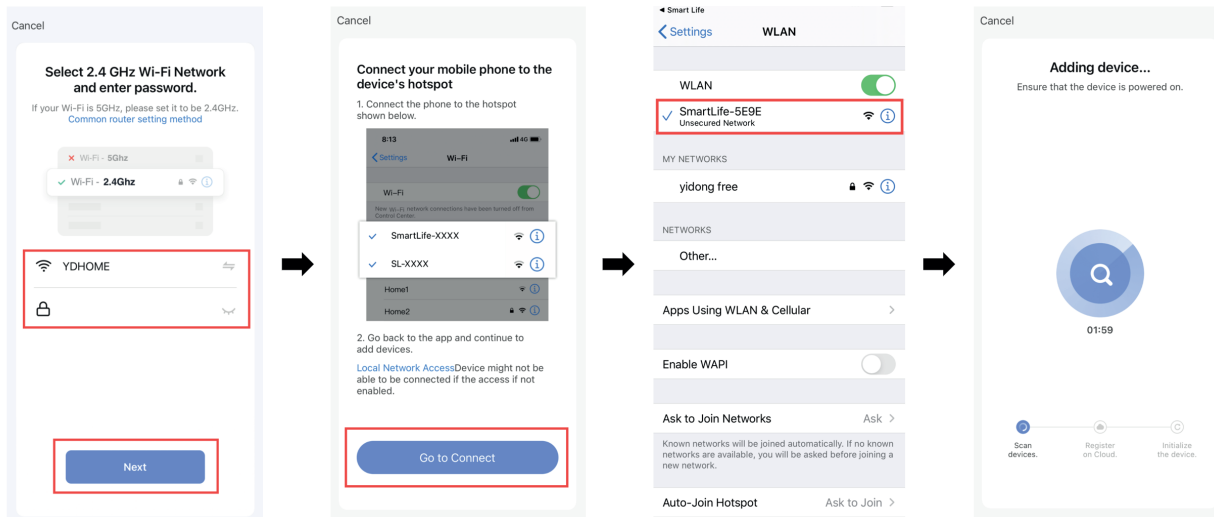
Cancel

Select 2.4 GHz Wi-Fi Network and enter password.

If your Wi-Fi is 5GHz, please set it to be 2.4GHz.
Common router setting method

Wi-Fi - 5Ghz

Wi-Fi - 2.4Ghz

YDHOME

Next

Cancel

Connect your mobile phone to the device's hotspot

1. Connect the phone to the hotspot shown below.

8:13

Settings Wi-Fi

Wi-Fi

New Wi-Fi network connections have been turned off from Control Center.

SmartLife-XXXX

SL-XXXX

Home1

Home2

2. Go back to the app and continue to add devices.

Local Network AccessDevice might not be able to be connected if the access if not enabled.

Go to Connect

◂ Smart Life

Settings WLAN

WLAN

SmartLife-5E9E
Unsecured Network

MY NETWORKS

yidong free

NETWORKS

Other...

Apps Using WLAN & Cellular

Enable WAPI

Ask to Join Networks Ask

Known networks will be joined automatically. If no known networks are available, you will be asked before joining a new network.

Auto-Join Hotspot Ask to Join

Cancel

Adding device...

Ensure that the device is powered on.

01:59

Scan devices.

Register on Cloud.

Initialize the device.